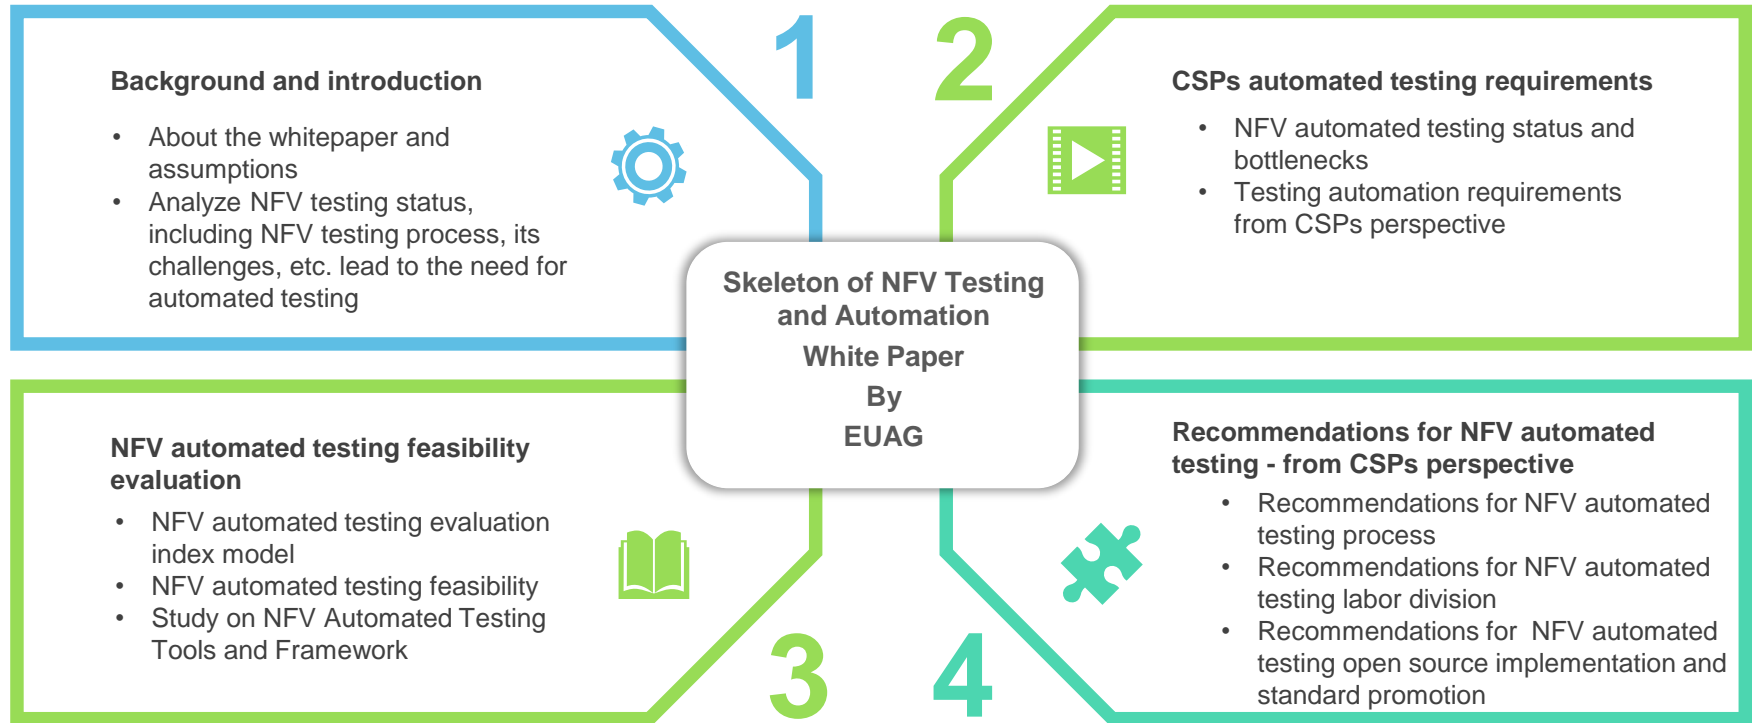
1

Background and introduction

- About the whitepaper and assumptions
- Analyze NFV testing status, including NFV testing process, its challenges, etc. lead to the need for automated testing

2

CSPs automated testing requirements

- NFV automated testing status and bottlenecks
- Testing automation requirements from CSPs perspective

Skeleton of NFV Testing and Automation
White Paper
By
EUAG

NFV automated testing feasibility evaluation

- NFV automated testing evaluation index model
- NFV automated testing feasibility
- Study on NFV Automated Testing Tools and Framework

3

Recommendations for NFV automated testing - from CSPs perspective

- Recommendations for NFV automated testing process
- Recommendations for NFV automated testing labor division
- Recommendations for NFV automated testing open source implementation and standard promotion

4